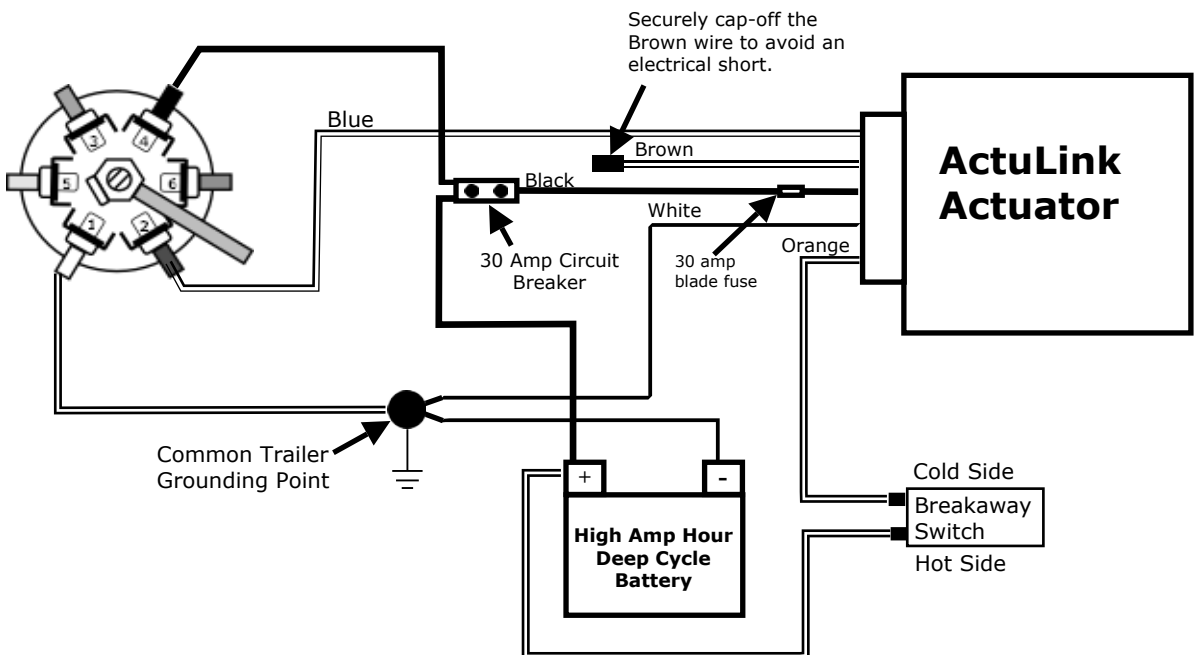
Securely cap-off the Brown wire to avoid an electrical short.

3
4
5
6
1
2

Blue
Brown
Black
White
Orange

ActuLink Actuator

30 Amp Circuit Breaker

30 amp blade fuse

Common Trailer Grounding Point

+
-

High Amp Hour Deep Cycle Battery

Cold Side
Breakaway Switch
Hot Side